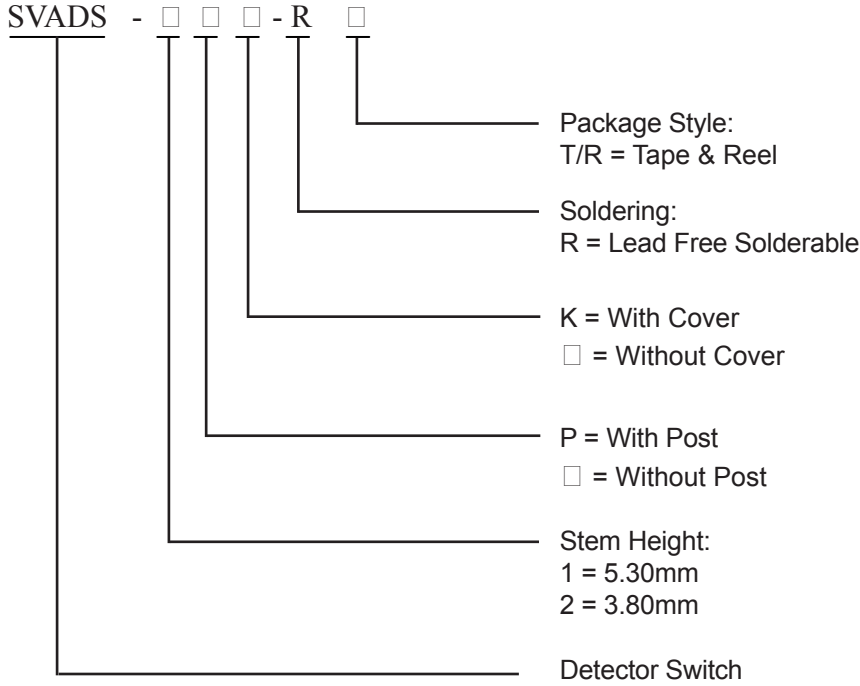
SVADS - □ □ □ - R □

Package Style:
T/R = Tape & Reel

Soldering:
R = Lead Free Solderable

K = With Cover
□ = Without Cover

P = With Post
□ = Without Post

Stem Height:
1 = 5.30mm
2 = 3.80mm

Detector Switch